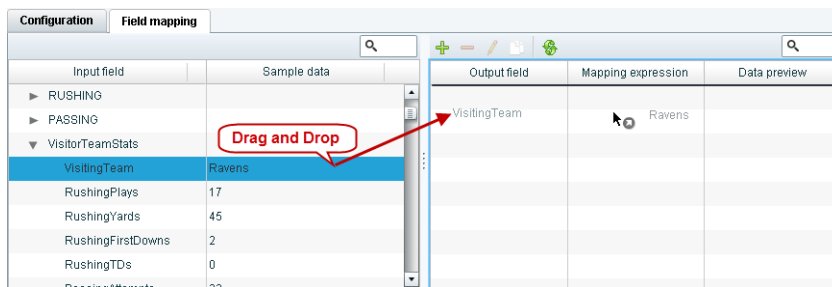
Configuration | Field mapping

| Input field | Sample data |
|---|---|
| ► RUSHING | |
| ► PASSING | |
| ▼ VisitorTeamStats | |
| VisitingTeam | Ravens |
| RushingPlays | 17 |
| RushingYards | 45 |
| RushingFirstDowns | 2 |
| RushingTDs | 0 |
| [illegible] | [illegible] |

Drag and Drop

| Output field | Mapping expression | Data preview |
|---|---|---|
| VisitingTeam | Ravens | |